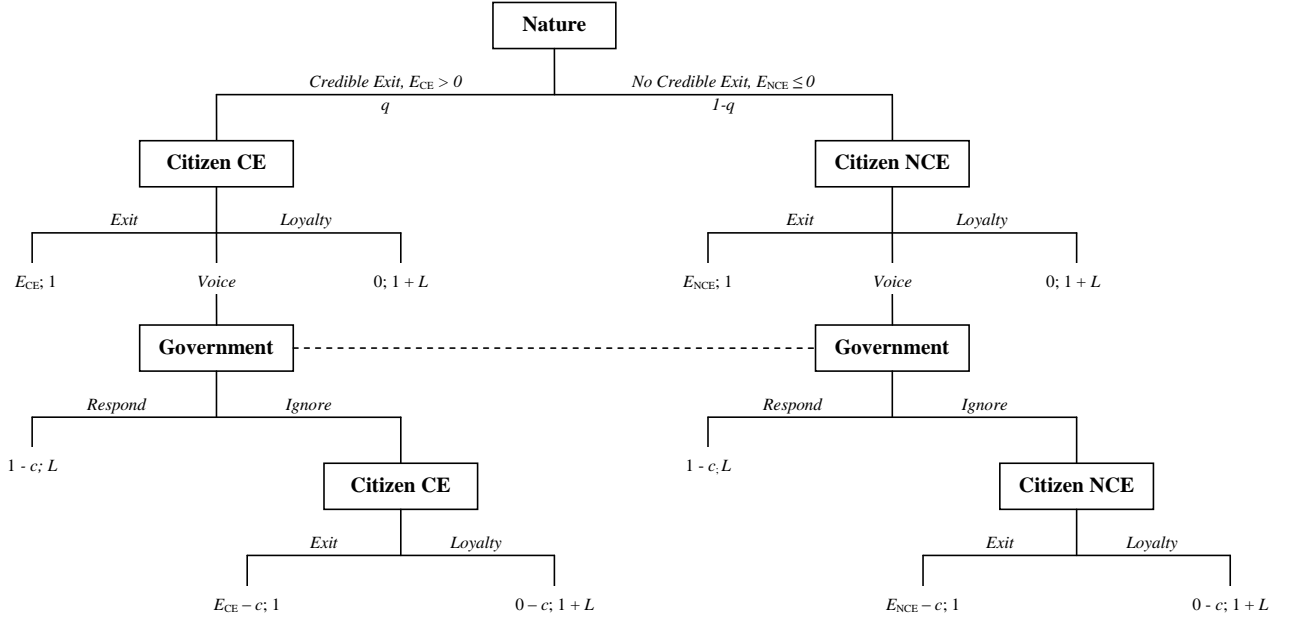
Nature

*Credible Exit, $E_{CE} > 0$*
*q*

*No Credible Exit, $E_{NCE} \leq 0$*
*1-q*

Citizen CE

*Exit*
*Loyalty*

$E_{CE}$; 1
*Voice*
0; 1 + $L$

Citizen NCE

*Exit*
*Loyalty*

$E_{NCE}$; 1
*Voice*
0; 1 + $L$

Government

Government

*Respond*
*Ignore*

1 - $c$; $L$

*Respond*
*Ignore*

1 - $c$; $L$

Citizen CE

*Exit*
*Loyalty*

$E_{CE} - c$; 1
$0 - c$; 1 + $L$

Citizen NCE

*Exit*
*Loyalty*

$E_{NCE} - c$; 1
0 - $c$; 1 + $L$